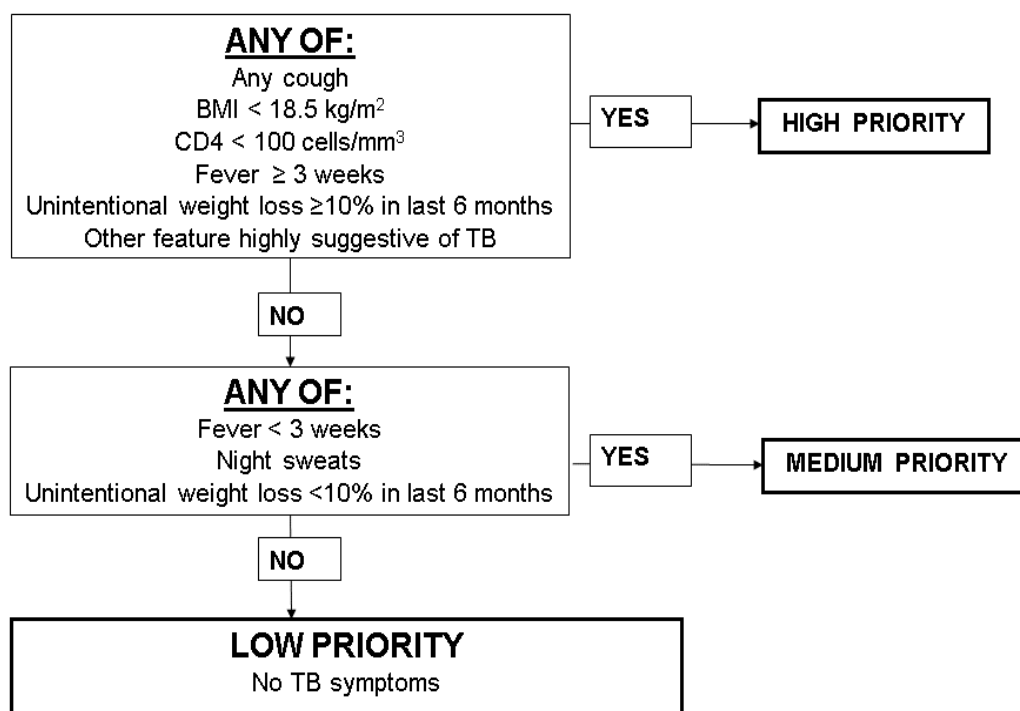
ANY OF:
Any cough
BMI < 18.5 kg/m$^2$
CD4 < 100 cells/mm$^3$
Fever $\geq$ 3 weeks
Unintentional weight loss $\geq$10% in last 6 months
Other feature highly suggestive of TB

YES

HIGH PRIORITY

NO

ANY OF:
Fever < 3 weeks
Night sweats
Unintentional weight loss <10% in last 6 months

YES

MEDIUM PRIORITY

NO

LOW PRIORITY
No TB symptoms